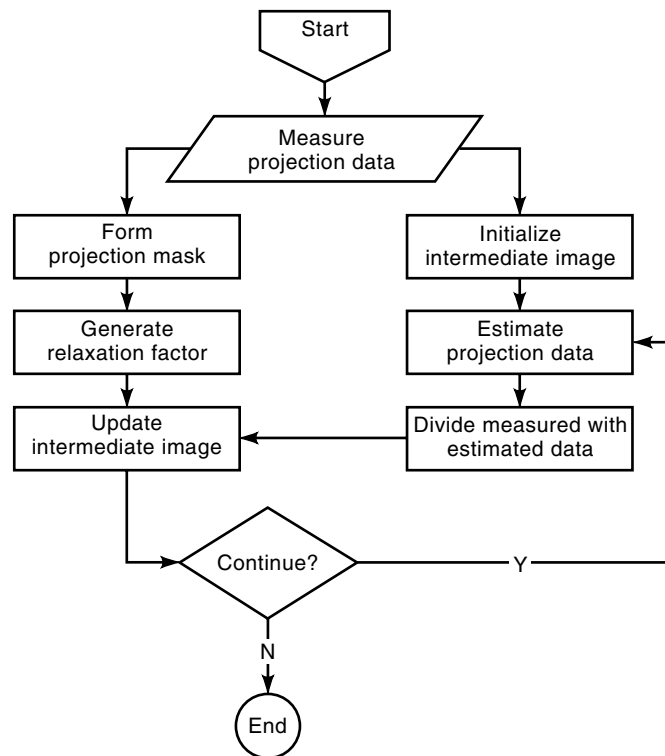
Start

Measure projection data

Form projection mask

Initialize intermediate image

Generate relaxation factor

Estimate projection data

Update intermediate image

Divide measured with estimated data

Continue?

Y

N

End